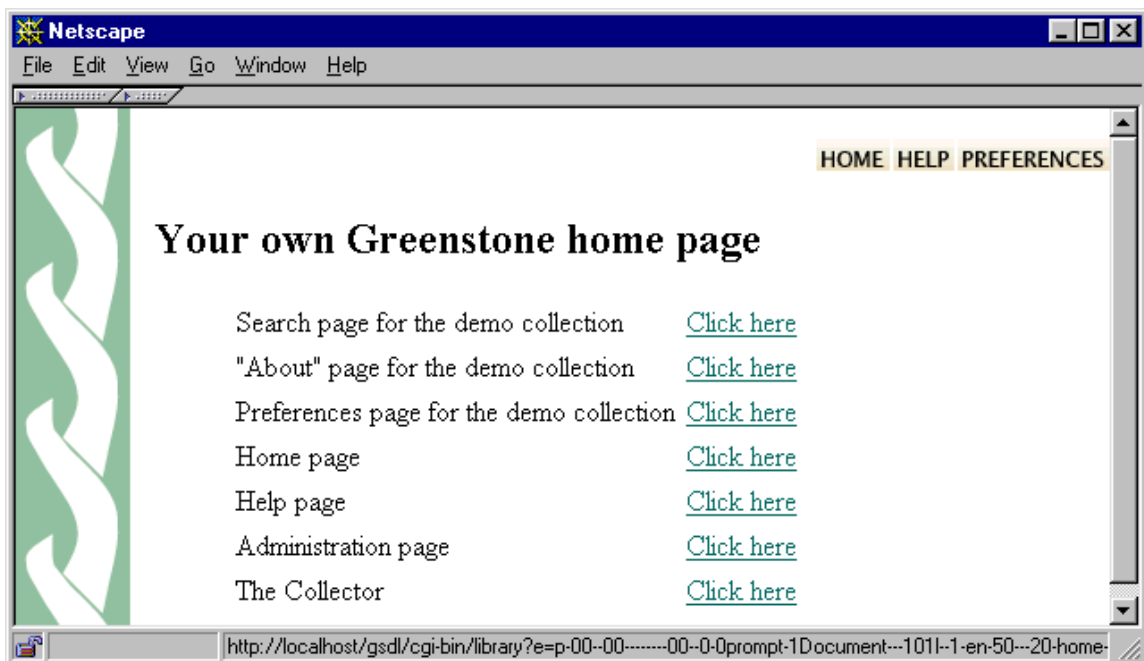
Netscape

File Edit View Go Window Help

HOME HELP PREFERENCES

Your own Greenstone home page

| | |
|---|---|
| Search page for the demo collection | Click here |
| "About" page for the demo collection | Click here |
| Preferences page for the demo collection | Click here |
| Home page | Click here |
| Help page | Click here |
| Administration page | Click here |
| The Collector | Click here |

http://localhost/gsdl/cgi-bin/library?e=p-00--00--------00--0-0prompt-1Document---101l--1-en-50---20-home-